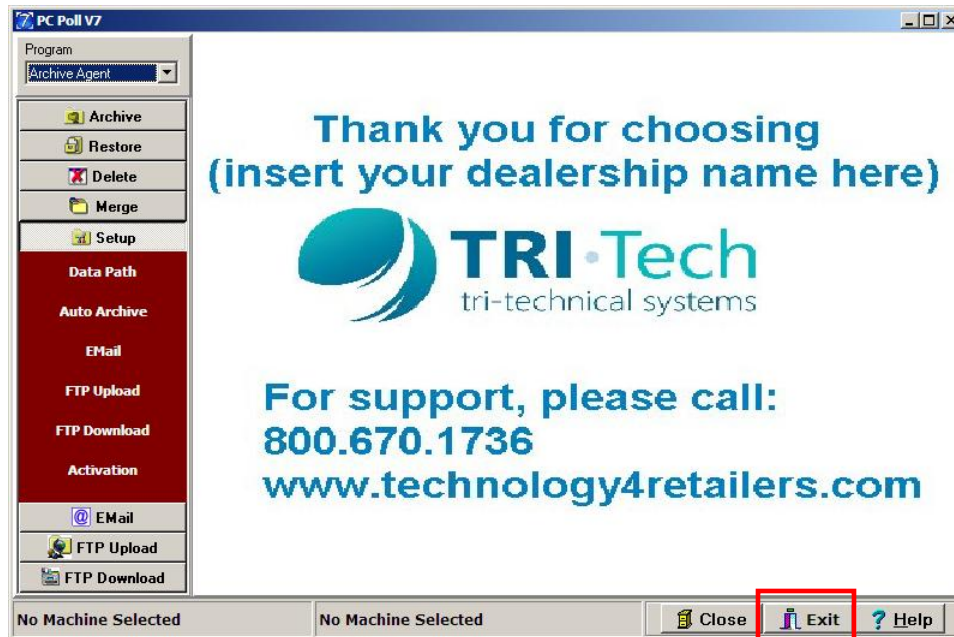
PC Poll V7

Program
Archive Agent

Archive
Restore
Delete
Merge
Setup
Data Path
Auto Archive
EMail
FTP Upload
FTP Download
Activation
EMail
FTP Upload
FTP Download

Thank you for choosing
(insert your dealership name here)

TRI·Tech
tri-technical systems

For support, please call:
800.670.1736
www.technology4retailers.com

No Machine Selected
No Machine Selected
Close
Exit
Help